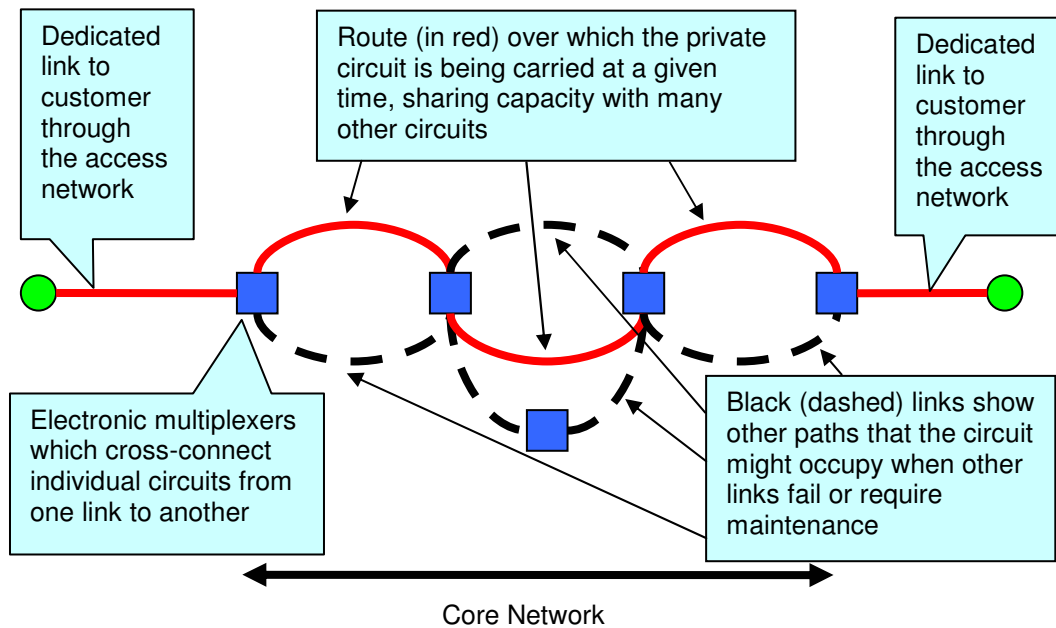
Dedicated link to customer through the access network

Route (in red) over which the private circuit is being carried at a given time, sharing capacity with many other circuits

Dedicated link to customer through the access network

Electronic multiplexers which cross-connect individual circuits from one link to another

Black (dashed) links show other paths that the circuit might occupy when other links fail or require maintenance

Core Network